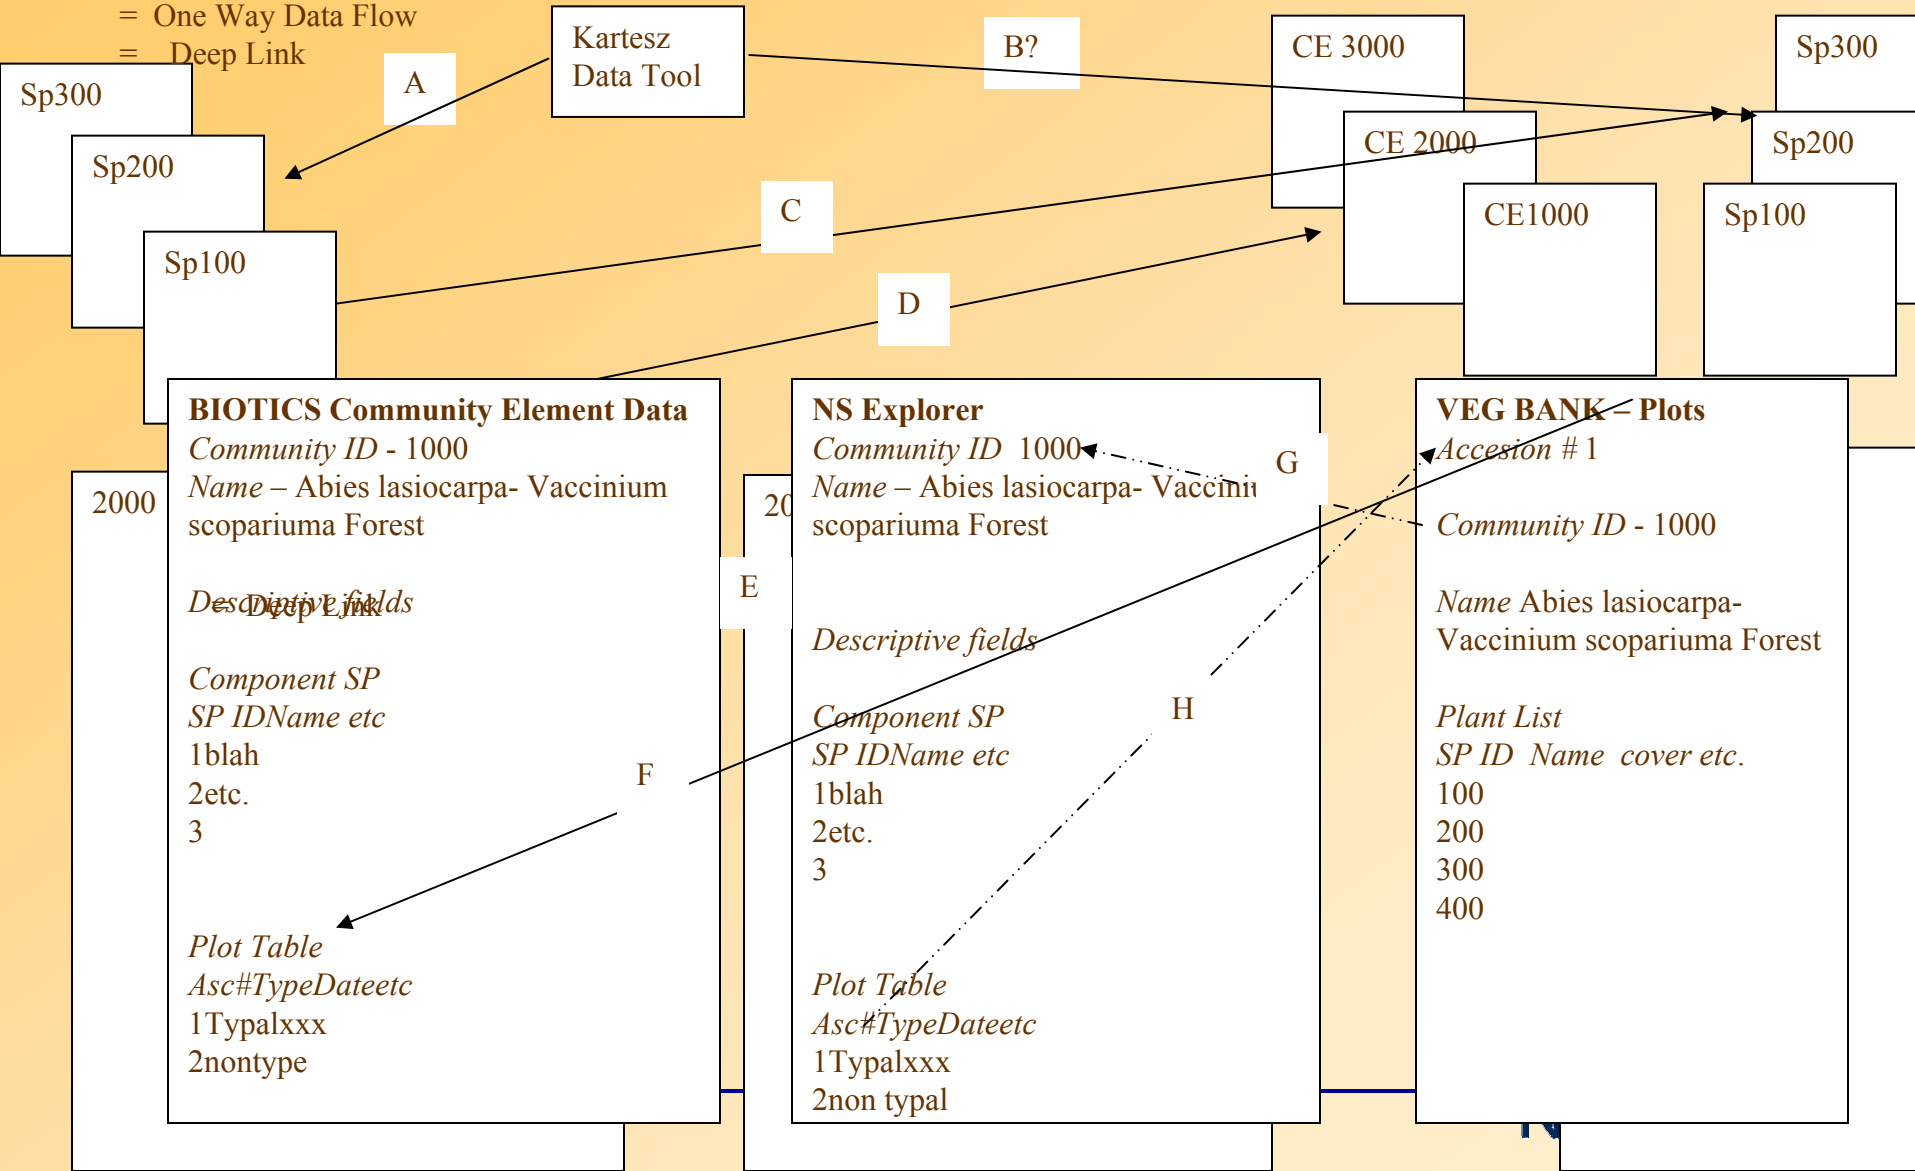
= One Way Data Flow
= Deep Link

Kartesz Data Tool

A

B?

Sp300
Sp200
Sp100

CE 3000
CE 2000
CE1000

Sp300
Sp200
Sp100

C

D

2000

BIOTICS Community Element Data
Community ID - 1000
Name – Abies lasiocarpa- Vaccinium scopariuma Forest

Descriptive fields

Component SP
SP IDName etc
1blah
2etc.
3

Plot Table
Asc#TypeDateetc
1Typalxxx
2nontype

E

F

20

NS Explorer
Community ID 1000
Name – Abies lasiocarpa- Vacciniu scopariuma Forest

Descriptive fields

Component SP
SP IDName etc
1blah
2etc.
3

Plot Table
Asc#TypeDateetc
1Typalxxx
2non typal

G

H

VEG BANK – Plots
Accesion # 1

Community ID - 1000

Name Abies lasiocarpa- Vaccinium scopariuma Forest

Plant List
SP ID Name cover etc.
100
200
300
400